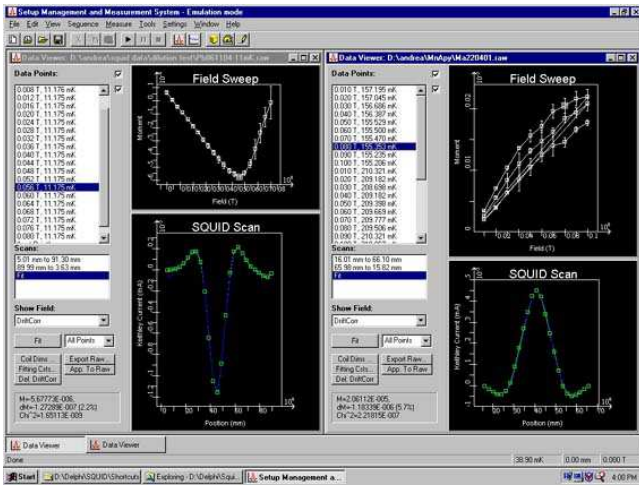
Setup Management and Measurement System - Emulation mode

File Edit View Sequence Measure Tools Settings Window Help

Data Viewer: D:\andrea\squid data\dilution test\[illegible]

Data Points:

0.008 T, 11.176 mK
0.012 T, 11.175 mK
0.016 T, 11.175 mK
0.020 T, 11.175 mK
0.024 T, 11.175 mK
0.028 T, 11.175 mK
0.032 T, 11.175 mK
0.036 T, 11.175 mK
0.040 T, 11.175 mK
0.044 T, 11.175 mK
0.048 T, 11.175 mK
0.052 T, 11.175 mK
0.056 T, 11.175 mK
0.060 T, 11.175 mK
0.064 T, 11.175 mK
0.068 T, 11.175 mK
0.072 T, 11.175 mK
0.076 T, 11.175 mK
0.080 T, 11.175 mK

Scans:
5.01 mm to 91.30 mm
89.99 mm to 3.63 mm
Fit

Show Field:
DriftCorr

Fit
All Points
Coil Desc...
Export Raw...
Fitting Crits...
App. To Raw
Del. DriftCorr

M=5.67773E-006,
dM=1.27289E-007 (2.2%)
Chi^2=1.65113E-009

Field Sweep

Moment

Field (T)

SQUID Scan

Kelthley Current (mA)

Position (mm)

Data Viewer: D:\andrea\MnApy\Ma220401.raw

Data Points:

0.010 T, 157.195 mK
0.020 T, 157.045 mK
0.030 T, 155.606 mK
0.040 T, 156.387 mK
0.050 T, 155.529 mK
0.060 T, 155.500 mK
0.070 T, 155.470 mK
0.080 T, 155.350 mK
0.090 T, 155.235 mK
0.100 T, 155.206 mK
0.010 T, 210.321 mK
0.020 T, 209.182 mK
0.030 T, 208.698 mK
0.040 T, 209.162 mK
0.050 T, 209.398 mK
0.060 T, 209.669 mK
0.070 T, 209.777 mK
0.080 T, 209.506 mK
0.090 T, 210.321 mK

Scans:
16.01 mm to 66.10 mm
65.98 mm to 15.82 mm
Fit

Show Field:
DriftCorr

Fit
All Points
Coil Desc...
Export Raw...
Fitting Crits...
App. To Raw
Del. DriftCorr

M=2.06112E-005,
dM=1.18339E-006 (5.7%)
Chi^2=2.21815E-007

Field Sweep

Moment

Field (T)

SQUID Scan

Kelthley Current (mA)

Position (mm)

Data Viewer
Data Viewer

Done
38.90 mK
0.00 mm
0.000 T

Start
D:\Delphi\SQUID\Shortcuts
Exploring - D:\Delphi\Squi...
Setup Management a...
4:00 PM